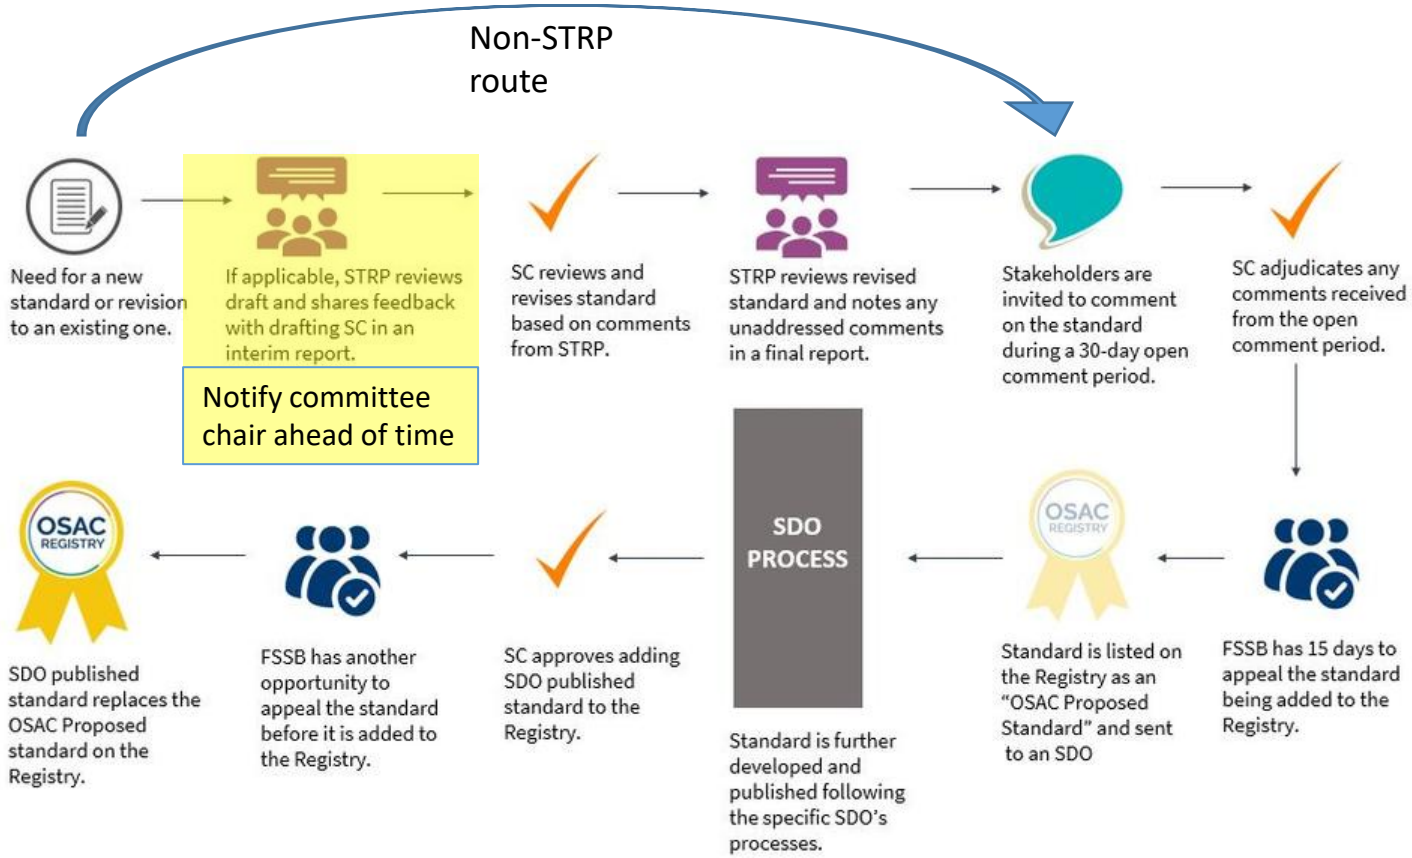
Non-STRP route

Need for a new standard or revision to an existing one.

If applicable, STRP reviews draft and shares feedback with drafting SC in an interim report.

Notify committee chair ahead of time

SC reviews and revises standard based on comments from STRP.

STRP reviews revised standard and notes any unaddressed comments in a final report.

Stakeholders are invited to comment on the standard during a 30-day open comment period.

SC adjudicates any comments received from the open comment period.

FSSB has 15 days to appeal the standard being added to the Registry.

OSAC REGISTRY

Standard is listed on the Registry as an "OSAC Proposed Standard" and sent to an SDO

SDO PROCESS

Standard is further developed and published following the specific SDO's processes.

SC approves adding SDO published standard to the Registry.

FSSB has another opportunity to appeal the standard before it is added to the Registry.

OSAC REGISTRY

SDO published standard replaces the OSAC Proposed standard on the Registry.